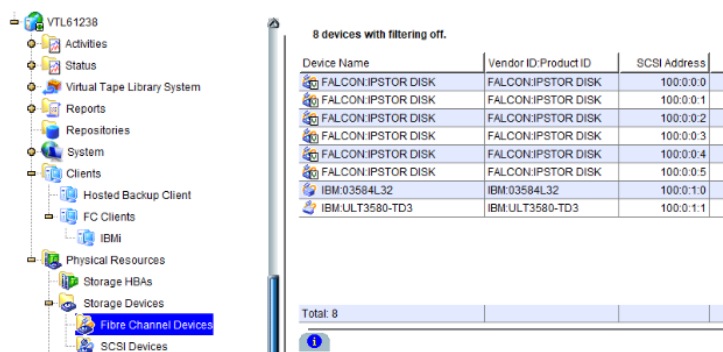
VTL61238
Activities
Status
Virtual Tape Library System
Reports
Repositories
System
Clients
Hosted Backup Client
FC Clients
IBMi
Physical Resources
Storage HBAs
Storage Devices
Fibre Channel Devices
SCSI Devices

8 devices with filtering off.

| Device Name | Vendor ID:Product ID | SCSI Address |
|---|---|---|
| FALCON:IPSTOR DISK | FALCON:IPSTOR DISK | 100:0:0:0 |
| FALCON:IPSTOR DISK | FALCON:IPSTOR DISK | 100:0:0:1 |
| FALCON:IPSTOR DISK | FALCON:IPSTOR DISK | 100:0:0:2 |
| FALCON:IPSTOR DISK | FALCON:IPSTOR DISK | 100:0:0:3 |
| FALCON:IPSTOR DISK | FALCON:IPSTOR DISK | 100:0:0:4 |
| FALCON:IPSTOR DISK | FALCON:IPSTOR DISK | 100:0:0:5 |
| IBM:03584L32 | IBM:03584L32 | 100:0:1:0 |
| IBM:ULT3580-TD3 | IBM:ULT3580-TD3 | 100:0:1:1 |

Total: 8